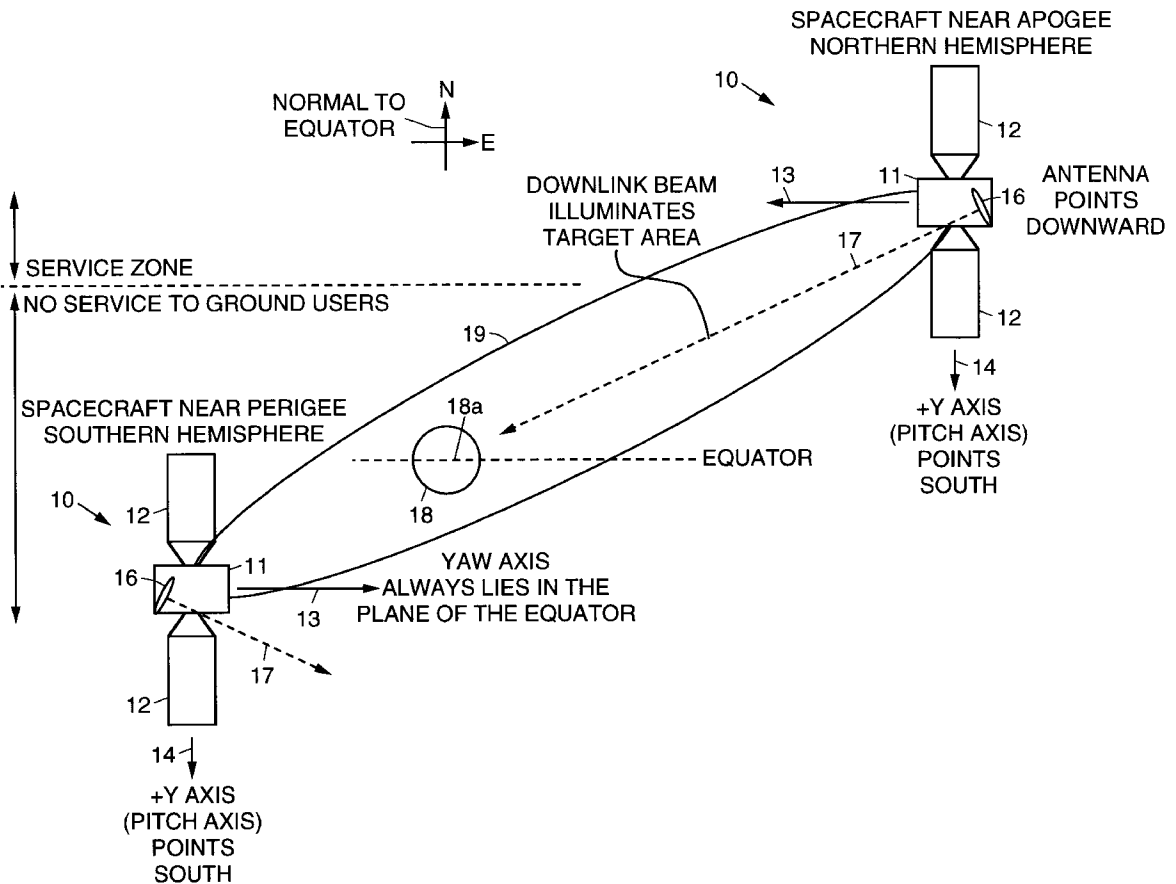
SPACECRAFT NEAR APOGEE
NORTHERN HEMISPHERE

10

NORMAL TO EQUATOR

N

E

12

DOWNLINK BEAM ILLUMINATES TARGET AREA

13

11

ANTENNA POINTS DOWNWARD

16

17

SERVICE ZONE

NO SERVICE TO GROUND USERS

12

19

14

+Y AXIS (PITCH AXIS) POINTS SOUTH

SPACECRAFT NEAR PERIGEE
SOUTHERN HEMISPHERE

18a

EQUATOR

18

10

12

11

YAW AXIS ALWAYS LIES IN THE PLANE OF THE EQUATOR

16

13

17

12

14

+Y AXIS (PITCH AXIS) POINTS SOUTH